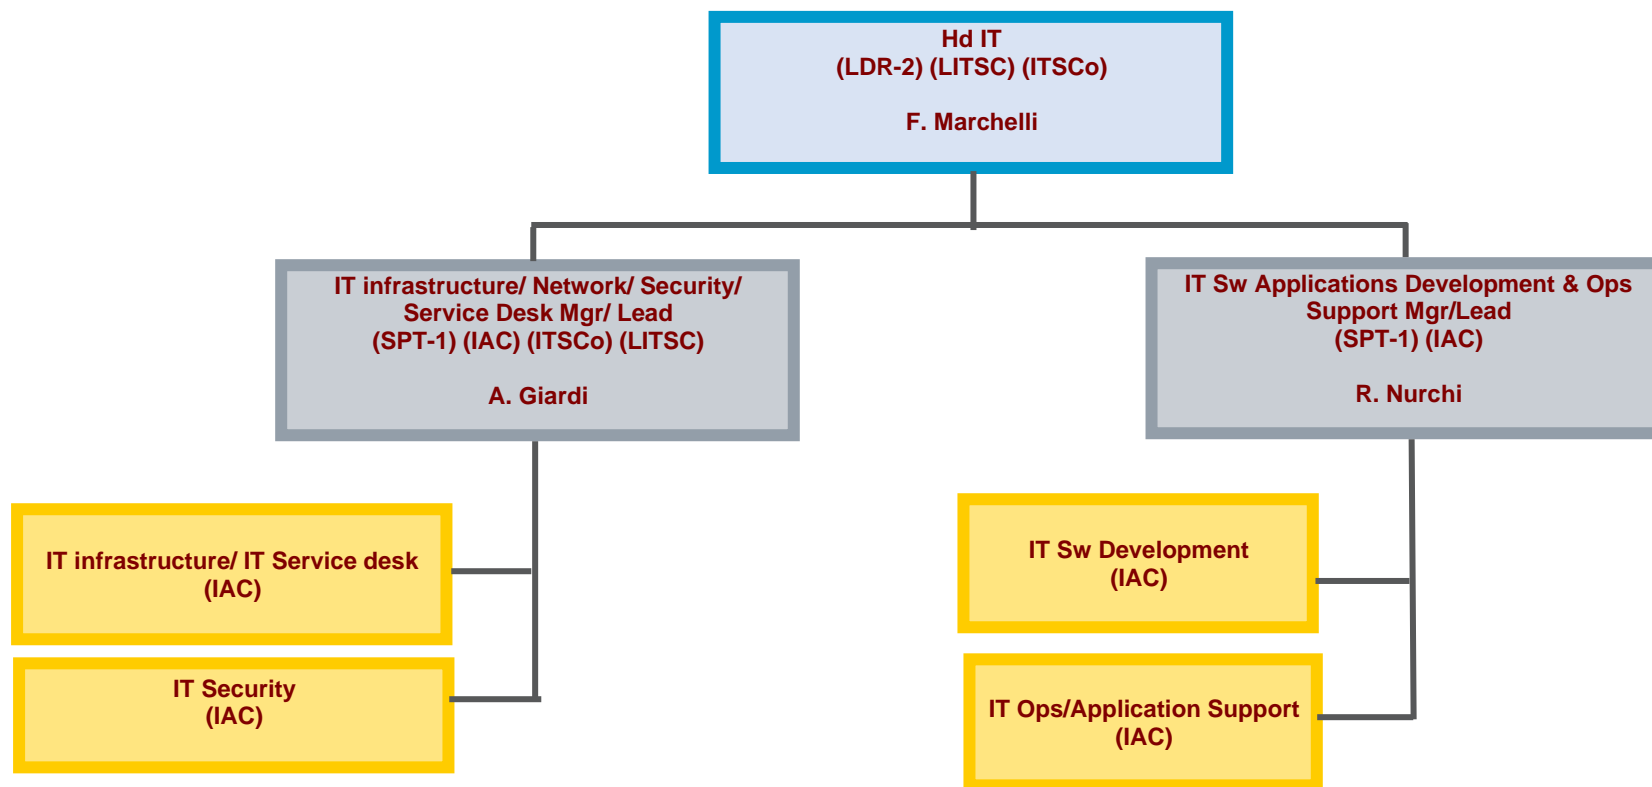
Hd IT
(LDR-2) (LITSC) (ITSCo)

F. Marchelli

IT infrastructure/ Network/ Security/ Service Desk Mgr/ Lead
(SPT-1) (IAC) (ITSCo) (LITSC)

A. Giardi

IT Sw Applications Development & Ops Support Mgr/Lead
(SPT-1) (IAC)

R. Nurchi

IT infrastructure/ IT Service desk
(IAC)

IT Security
(IAC)

IT Sw Development
(IAC)

IT Ops/Application Support
(IAC)